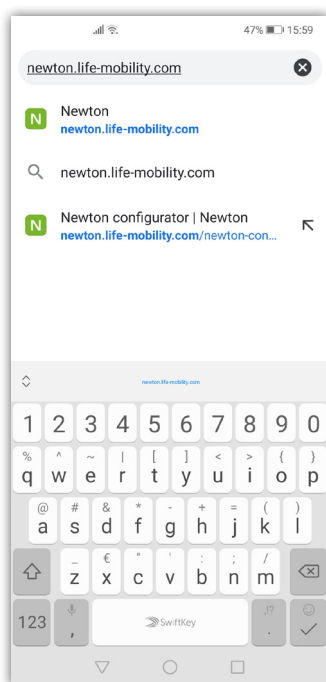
47% 15:59

newton.life-mobility.com

N Newton
newton.life-mobility.com

newton.life-mobility.com

N Newton configurator | Newton
newton.life-mobility.com/newton-con...

newton.life-mobility.com

1 2 3 4 5 6 7 8 9 0
% q ^ w ~ e | r [ t ] y < u > i { o } p
@ a # s & d * f - g + h = j ( k ) l
€ z x ° c v : b ; n / m
123 , SwiftKey .!? .